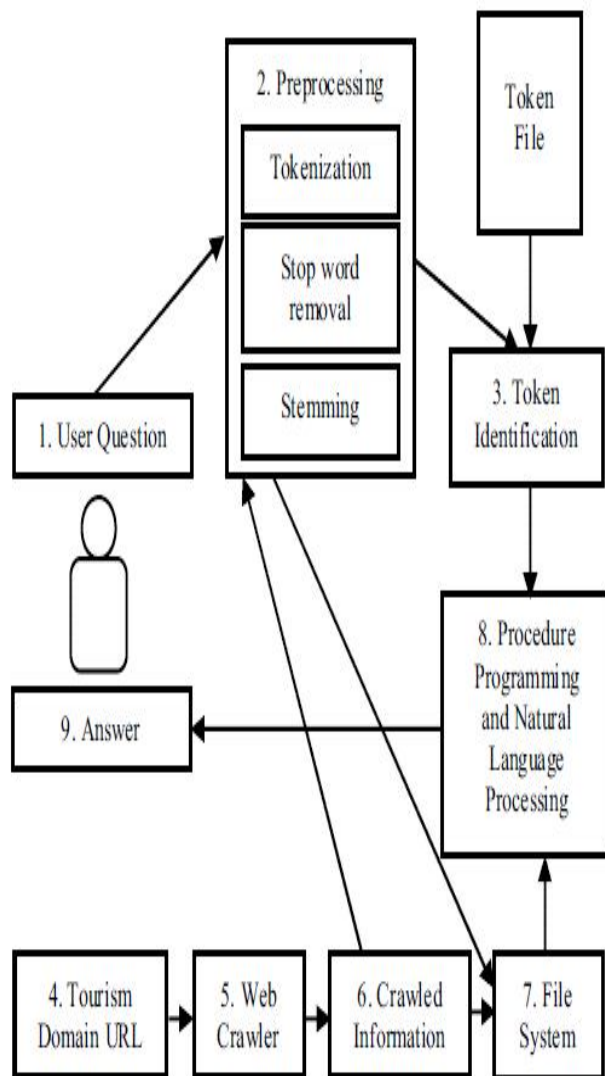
2. Preprocessing

Tokenization

Stop word removal

Stemming

Token File

3. Token Identification

1. User Question

8. Procedure Programming and Natural Language Processing

9. Answer

4. Tourism Domain URL

5. Web Crawler

6. Crawled Information

7. File System